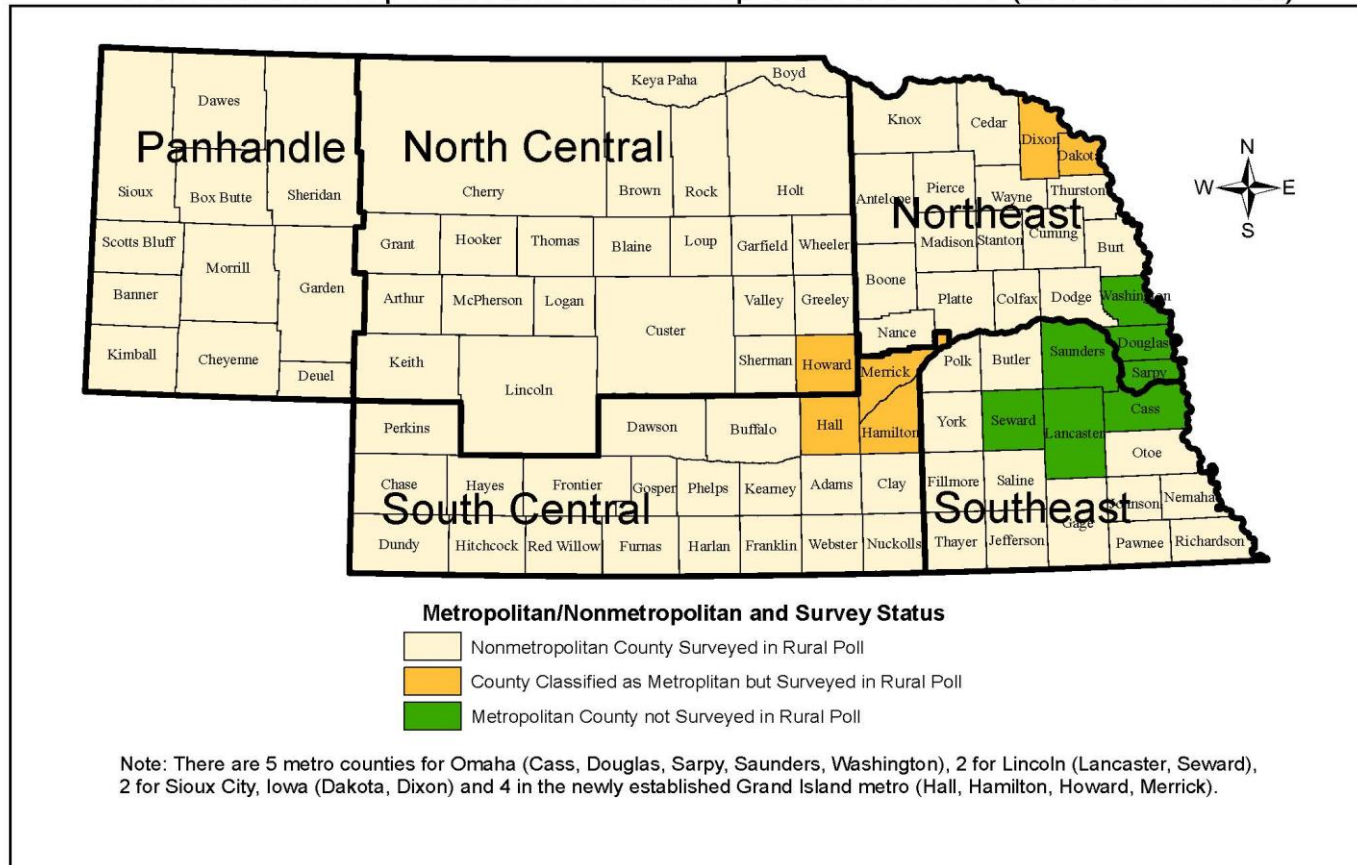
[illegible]

Panhandle

North Central

Northeast

South Central

Southeast

Dawes
Sioux
Box Butte
Sheridan
Scotts Bluff
Morrill
Garden
Banner
Kimball
Cheyenne
Deuel

Keya Paha
Boyd
Cherry
Brown
Rock
Holt
Grant
Hooker
Thomas
Blaine
Loup
Garfield
Wheeler
Arthur
McPherson
Logan
Custer
Valley
Greeley
Keith
Lincoln
Sherman
Howard

Knox
Cedar
Dixon
Dakota
Antelope
Pierce
Wayne
Thurston
Madison
Stanton
Cuming
Burt
Boone
Platte
Colfax
Dodge
Washington
Nance
Merrick
Polk
Butler
Saunders
Douglas
Sarpy

Perkins
Dawson
Buffalo
Hall
Hamilton
York
Seward
Lancaster
Cass
Otoe
Chase
Hayes
Frontier
Gosper
Phelps
Kearney
Adams
Clay
Fillmore
Saline
Johnson
Nemaha
Gage
Dundy
Hitchcock
Red Willow
Furnas
Harlan
Franklin
Webster
Nuckolls
Thayer
Jefferson
Pawnee
Richardson

N
W
E
S

Metropolitan/Nonmetropolitan and Survey Status

Nonmetropolitan County Surveyed in Rural Poll

County Classified as Metroplitan but Surveyed in Rural Poll

Metropolitan County not Surveyed in Rural Poll

Note: There are 5 metro counties for Omaha (Cass, Douglas, Sarpy, Saunders, Washington), 2 for Lincoln (Lancaster, Seward), 2 for Sioux City, Iowa (Dakota, Dixon) and 4 in the newly established Grand Island metro (Hall, Hamilton, Howard, Merrick).